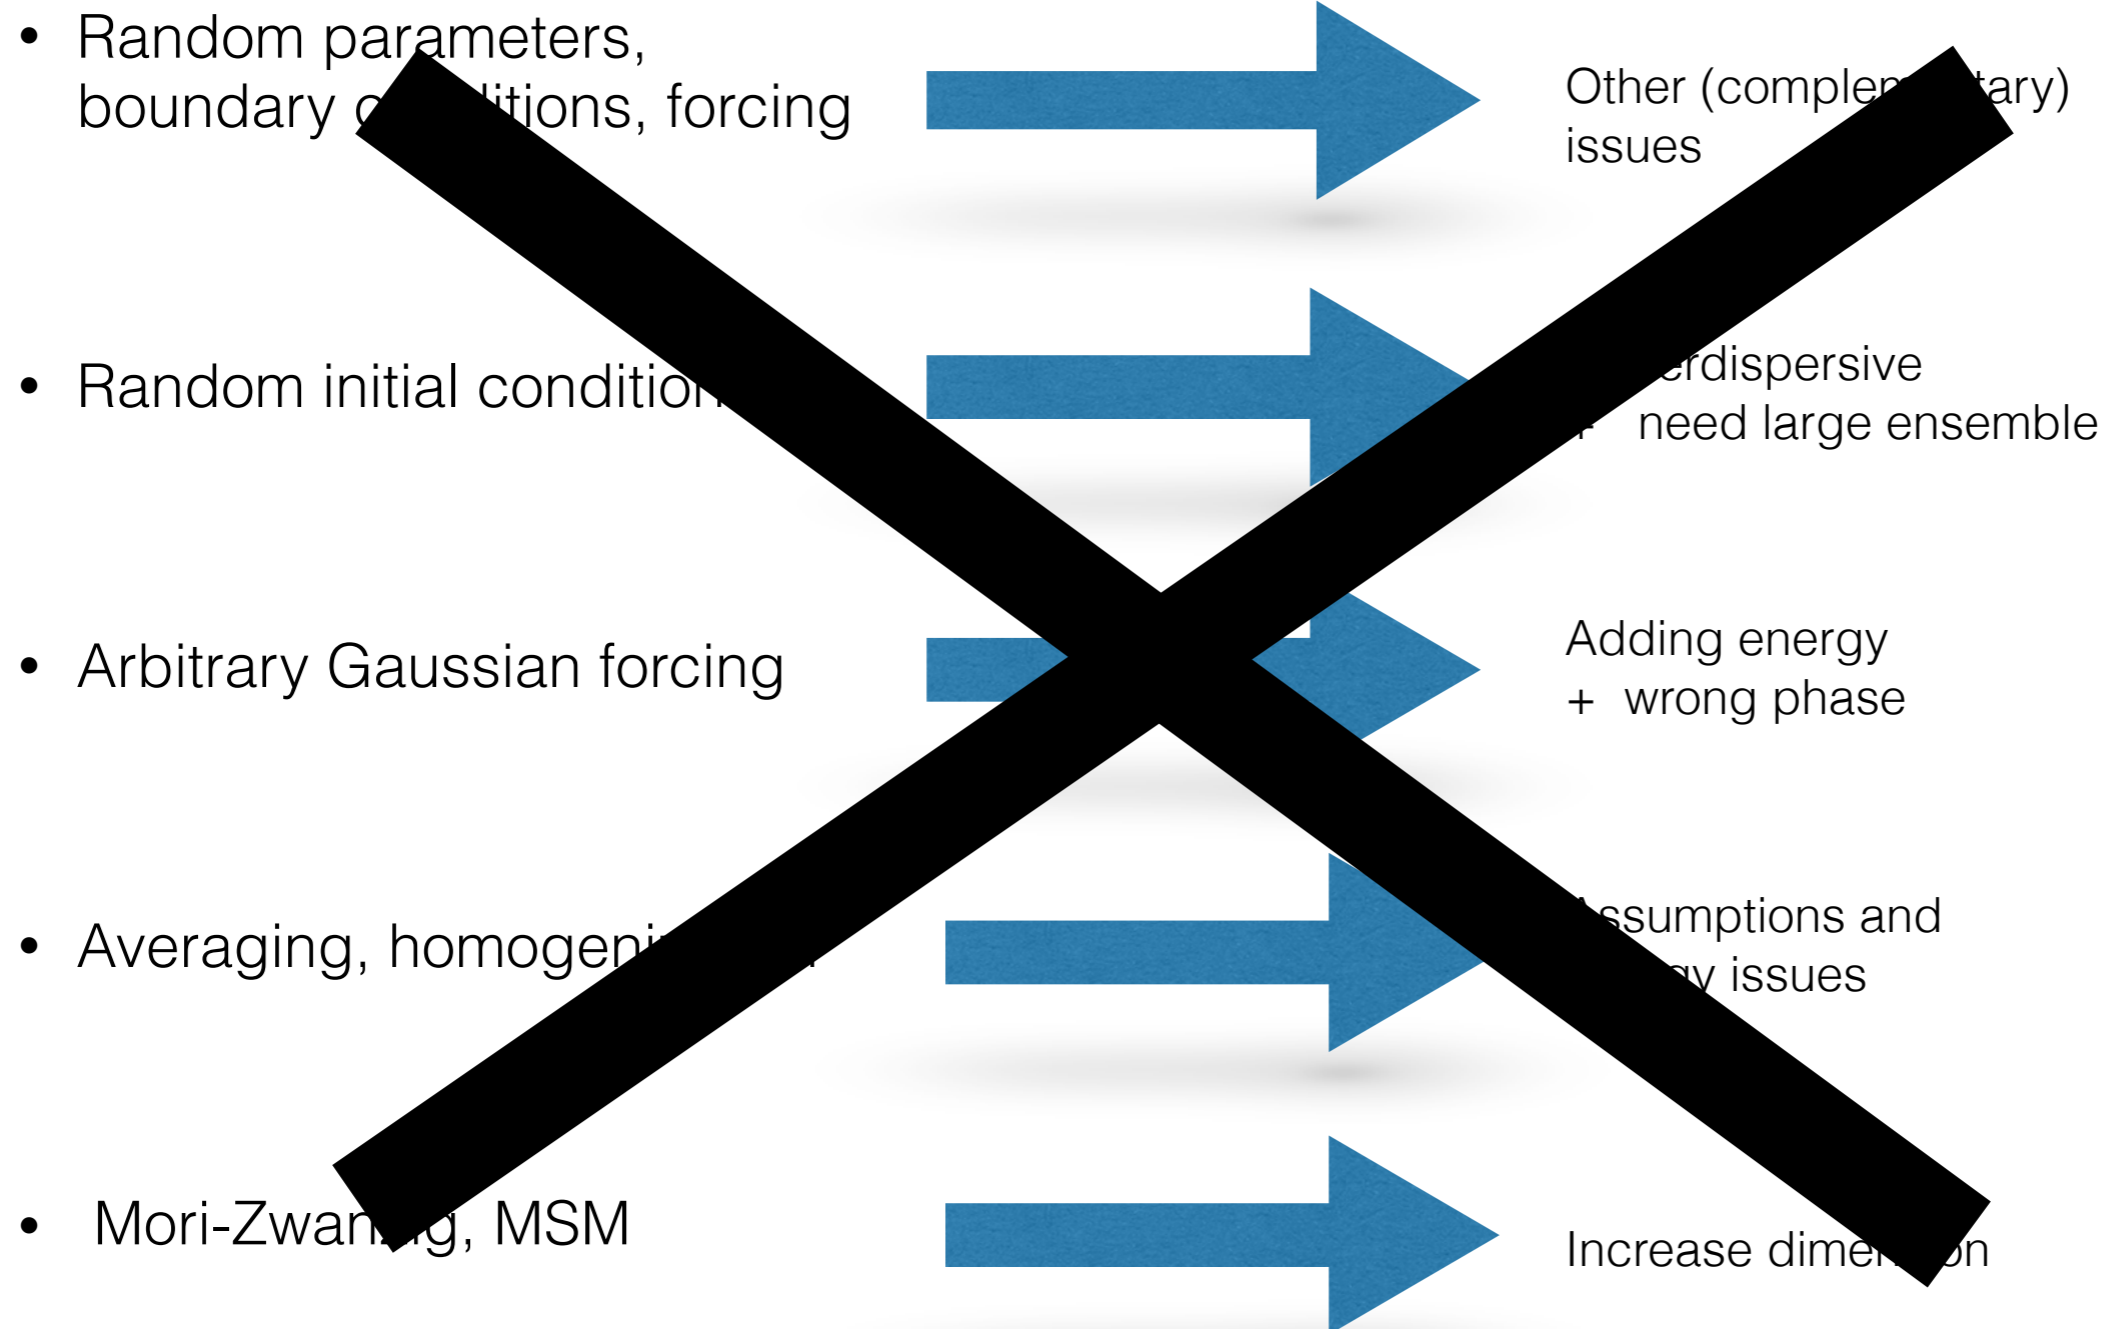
• Random parameters, boundary c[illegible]itions, forcing

Other (comple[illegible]tary) issues

• Random initial conditio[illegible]

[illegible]erdispersive
+ need large ensemble

• Arbitrary Gaussian forcing

Adding energy
+ wrong phase

• Averaging, homogeni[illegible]

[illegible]ssumptions and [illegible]y issues

• Mori-Zwan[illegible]g, MSM

Increase dime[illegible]on